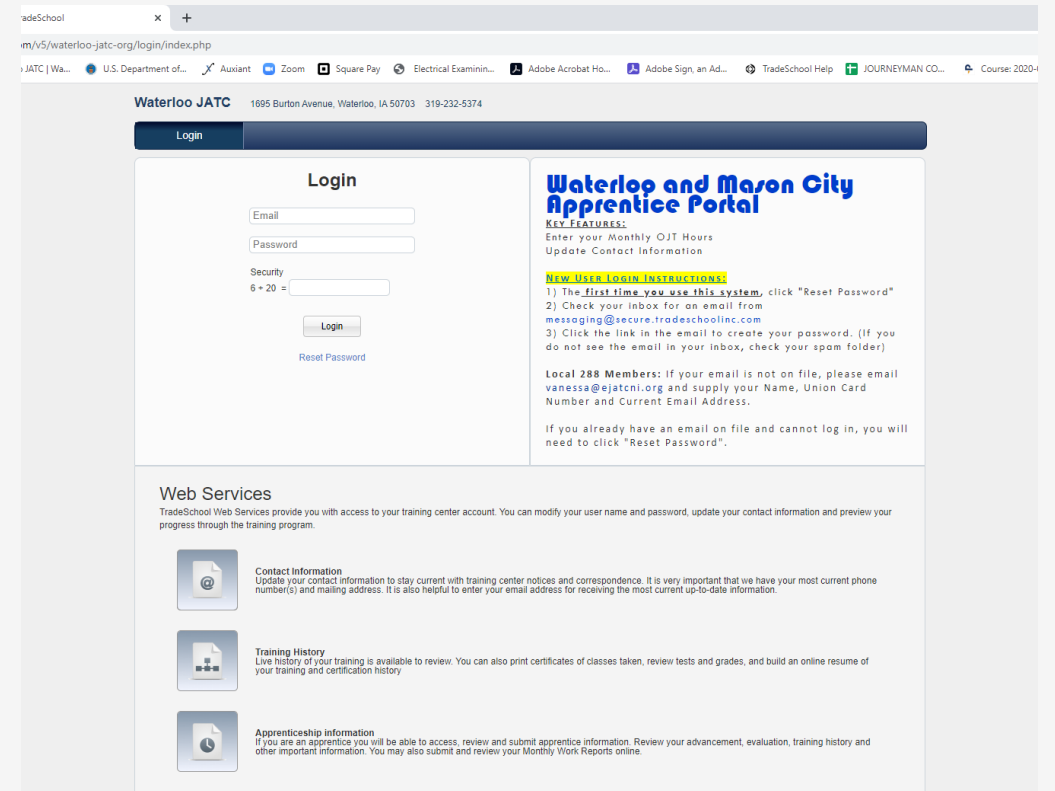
radeSchool ×
+

om/v5/waterloo-jatc-org/login/index.php

JATC | Wa... U.S. Department of... Auxiant Zoom Square Pay Electrical Examinin... Adobe Acrobat Ho... Adobe Sign, an Ad... TradeSchool Help JOURNEYMAN CO... Course: 2020-

Waterloo JATC 1695 Burton Avenue, Waterloo, IA 50703 319-232-5374

Login

Login

Email

Password

Security
6 + 20 =

Login

Reset Password

Waterloo and Mason City Apprentice Portal

Key Features:
Enter your Monthly OJT Hours
Update Contact Information

New User Login Instructions:
1) The first time you use this system, click "Reset Password"
2) Check your inbox for an email from messaging@secure.tradeschoolinc.com
3) Click the link in the email to create your password. (If you do not see the email in your inbox, check your spam folder)

Local 288 Members: If your email is not on file, please email vanessa@ejatcni.org and supply your Name, Union Card Number and Current Email Address.

If you already have an email on file and cannot log in, you will need to click "Reset Password".

Web Services

TradeSchool Web Services provide you with access to your training center account. You can modify your user name and password, update your contact information and preview your progress through the training program.

Contact Information
Update your contact information to stay current with training center notices and correspondence. It is very important that we have your most current phone number(s) and mailing address. It is also helpful to enter your email address for receiving the most current up-to-date information.

Training History
Live history of your training is available to review. You can also print certificates of classes taken, review tests and grades, and build an online resume of your training and certification history

Apprenticeship information
If you are an apprentice you will be able to access, review and submit apprentice information. Review your advancement, evaluation, training history and other important information. You may also submit and review your Monthly Work Reports online.